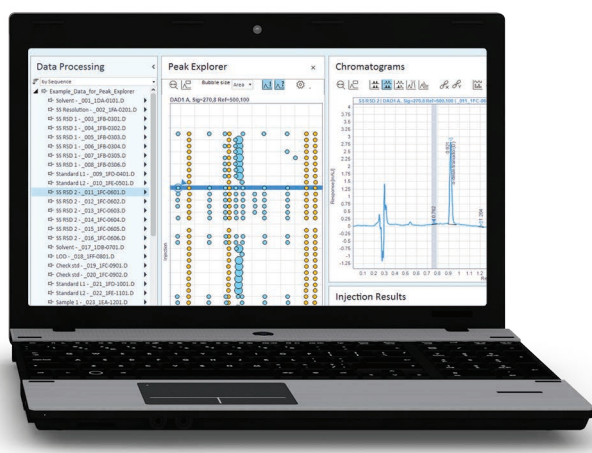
Data Processing

by Sequence

Example_Data_for_Peak_Explorer
Solvent - _001_1DA-0101.D
SS Resolution - _002_1FA-0201.D
SS RSD 1 - _003_1FB-0301.D
SS RSD 1 - _004_1FB-0302.D
SS RSD 1 - _005_1FB-0303.D
SS RSD 1 - _006_1FB-0304.D
SS RSD 1 - _007_1FB-0305.D
SS RSD 1 - _008_1FB-0306.D
Standard L1 - _009_1FD-0401.D
Standard L2 - _010_1FE-0501.D
SS RSD 2 - _011_1FC-0601.D
SS RSD 2 - _012_1FC-0602.D
SS RSD 2 - _013_1FC-0603.D
SS RSD 2 - _014_1FC-0604.D
SS RSD 2 - _015_1FC-0605.D
SS RSD 2 - _016_1FC-0606.D
Solvent - _017_1DB-0701.D
LOD - _018_1FF-0801.D
Check std - _019_1FC-0901.D
Check std - _020_1FC-0902.D
Standard L1 - _021_1FD-1001.D
Standard L2 - _022_1FE-1101.D
Sample 1 - _023_1EA-1201.D

Peak Explorer

Bubble size Area

DAD1 A, Sig=270,8 Ref=500,100

Injection

Chromatograms

SS RSD 2 / DAD1 A, Sig=270,8 Ref=500,100 / _011_1FC-06

Response [mAU]

4
3.76
3.5
3.26
3
2.75
2.5
2.25
2
1.75
1.5
1.25
1
0.75
0.5
0.25
0
-0.25
-0.5
-0.75
-1
-1.25

0.1 0.2 0.3 0.4 0.5 0.6 0.7 0.8 0.9 1 1.1 1.2

Injection Results